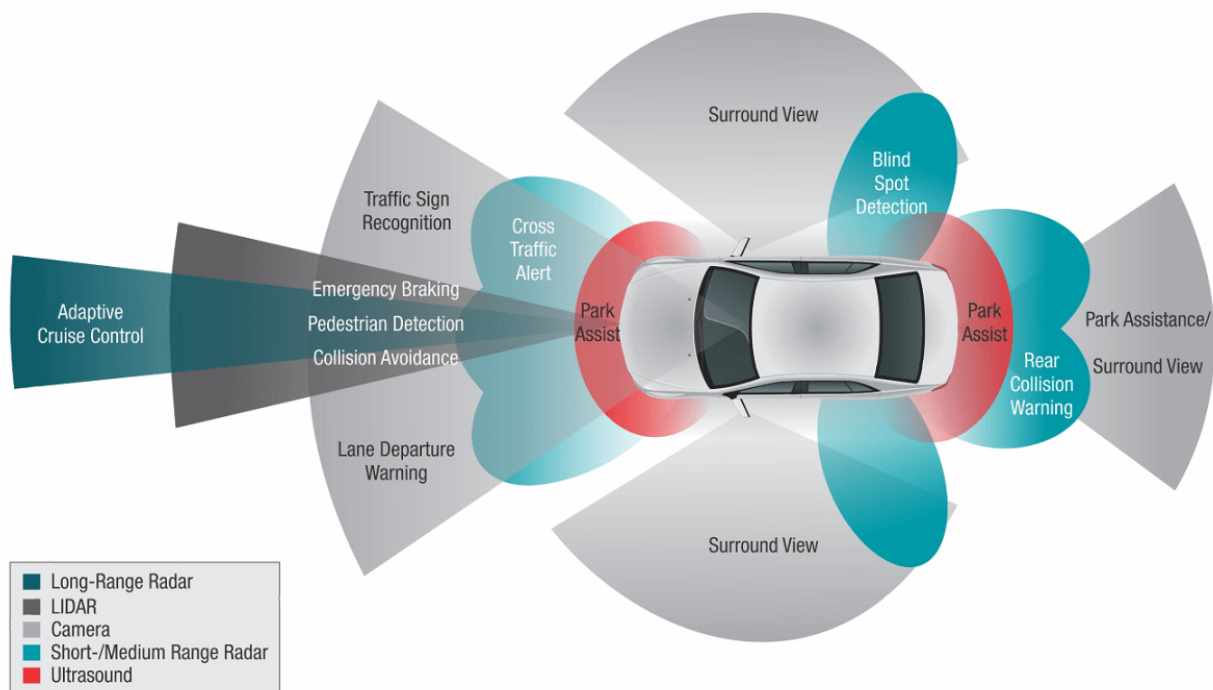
Surround View

Blind Spot Detection

Traffic Sign Recognition

Cross Traffic Alert

Adaptive Cruise Control

Emergency Braking

Pedestrian Detection

Collision Avoidance

Park Assist

Park Assist

Park Assistance/ Surround View

Rear Collision Warning

Lane Departure Warning

Surround View

Long-Range Radar
LIDAR
Camera
Short-/Medium Range Radar
Ultrasound